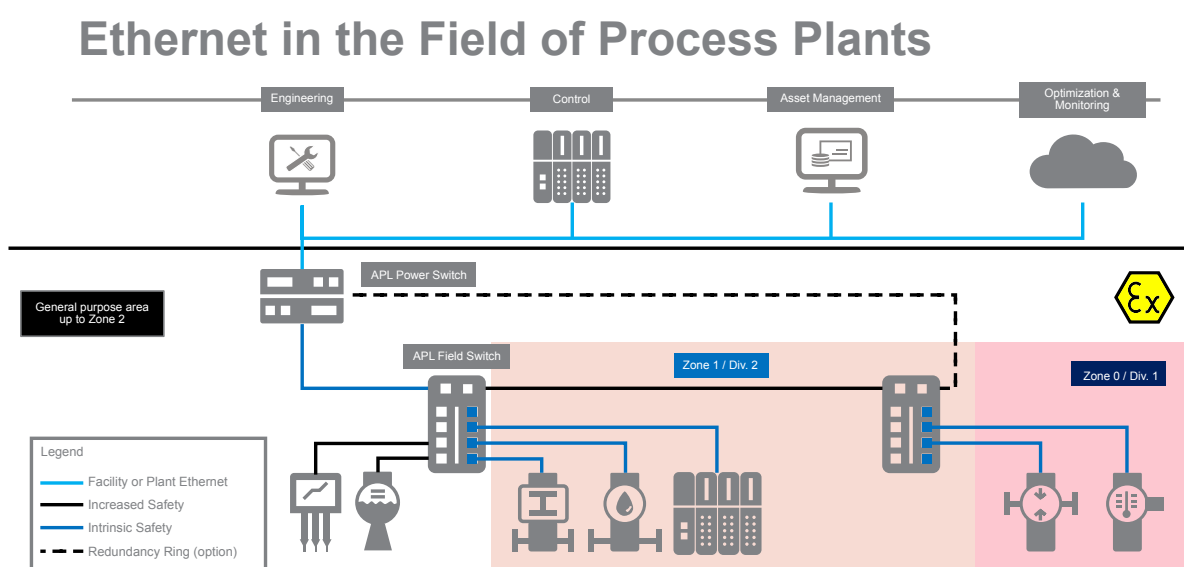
Ethernet in the Field of Process Plants

Engineering

Control

Asset Management

Optimization & Monitoring

APL Power Switch

General purpose area up to Zone 2

APL Field Switch

Zone 1 / Div. 2

Zone 0 / Div. 1

Legend

Facility or Plant Ethernet

Increased Safety

Intrinsic Safety

Redundancy Ring (option)